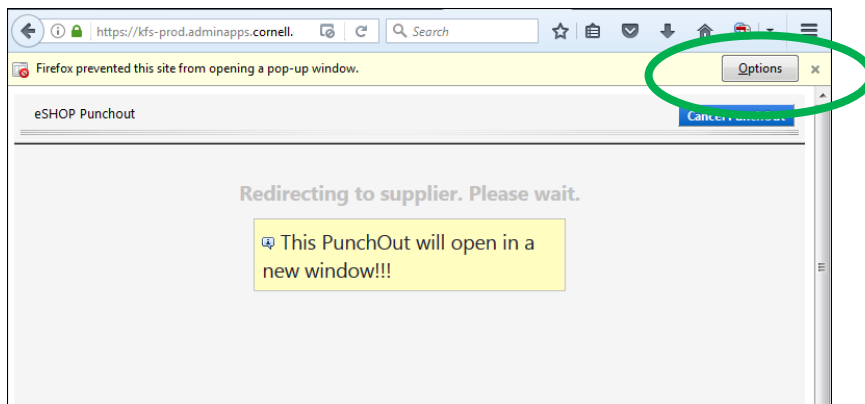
https://kfs-prod.adminapps.cornell.

Search

Firefox prevented this site from opening a pop-up window.

Options

×

eSHOP Punchout

Cancel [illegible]

Redirecting to supplier. Please wait.

This PunchOut will open in a new window!!!